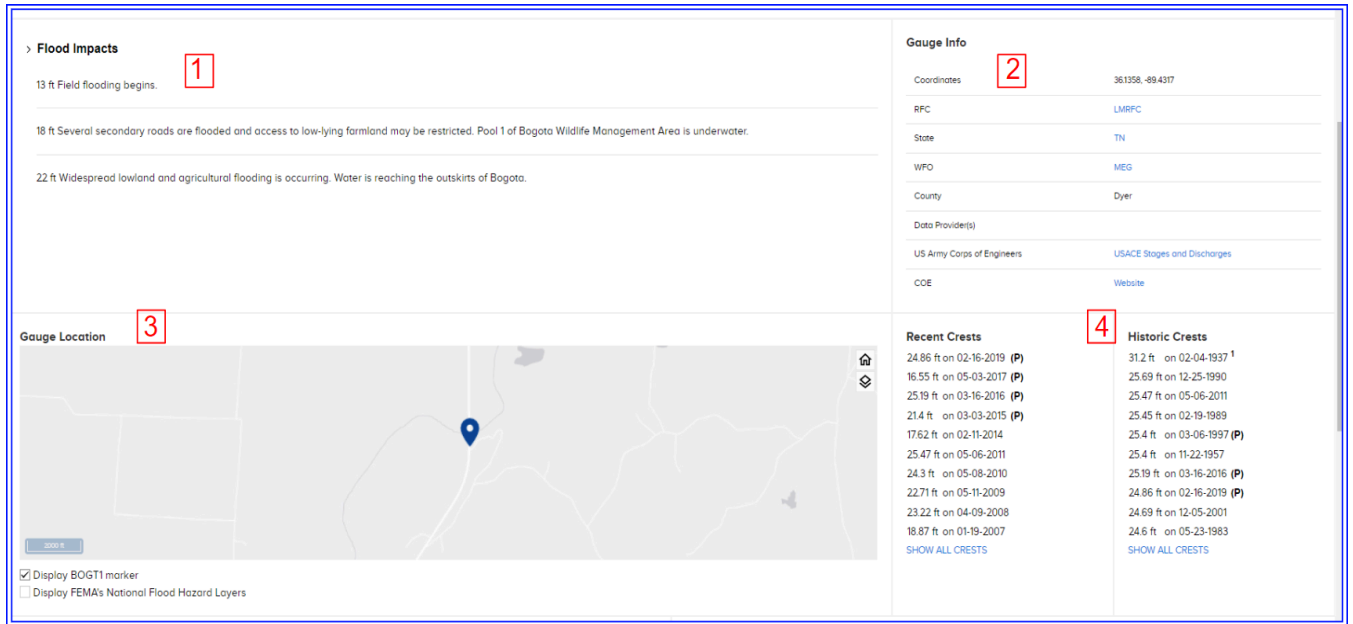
› Flood Impacts

1

13 ft Field flooding begins.

18 ft Several secondary roads are flooded and access to low-lying farmland may be restricted. Pool 1 of Bogota Wildlife Management Area is underwater.

22 ft Widespread lowland and agricultural flooding is occurring. Water is reaching the outskirts of Bogota.

Gauge Info

2

| | |
|---|---|
| Coordinates | 36.1358, -89.4317 |
| RFC | LMRFC |
| State | TN |
| WFO | MEG |
| County | Dyer |
| Data Provider(s) | |
| US Army Corps of Engineers | USACE Stages and Discharges |
| COE | Website |

Gauge Location

3

2000 ft

☑ Display BOGT1 marker
Display FEMA's National Flood Hazard Layers

4

Recent Crests
24.86 ft on 02-16-2019 (P)
16.55 ft on 05-03-2017 (P)
25.19 ft on 03-16-2016 (P)
21.4 ft on 03-03-2015 (P)
17.62 ft on 02-11-2014
25.47 ft on 05-06-2011
24.3 ft on 05-08-2010
22.71 ft on 05-11-2009
23.22 ft on 04-09-2008
18.87 ft on 01-19-2007
SHOW ALL CRESTS

Historic Crests
31.2 ft on 02-04-1937 $^1$
25.69 ft on 12-25-1990
25.47 ft on 05-06-2011
25.45 ft on 02-19-1989
25.4 ft on 03-06-1997 (P)
25.4 ft on 11-22-1957
25.19 ft on 03-16-2016 (P)
24.86 ft on 02-16-2019 (P)
24.69 ft on 12-05-2001
24.6 ft on 05-23-1983
SHOW ALL CRESTS